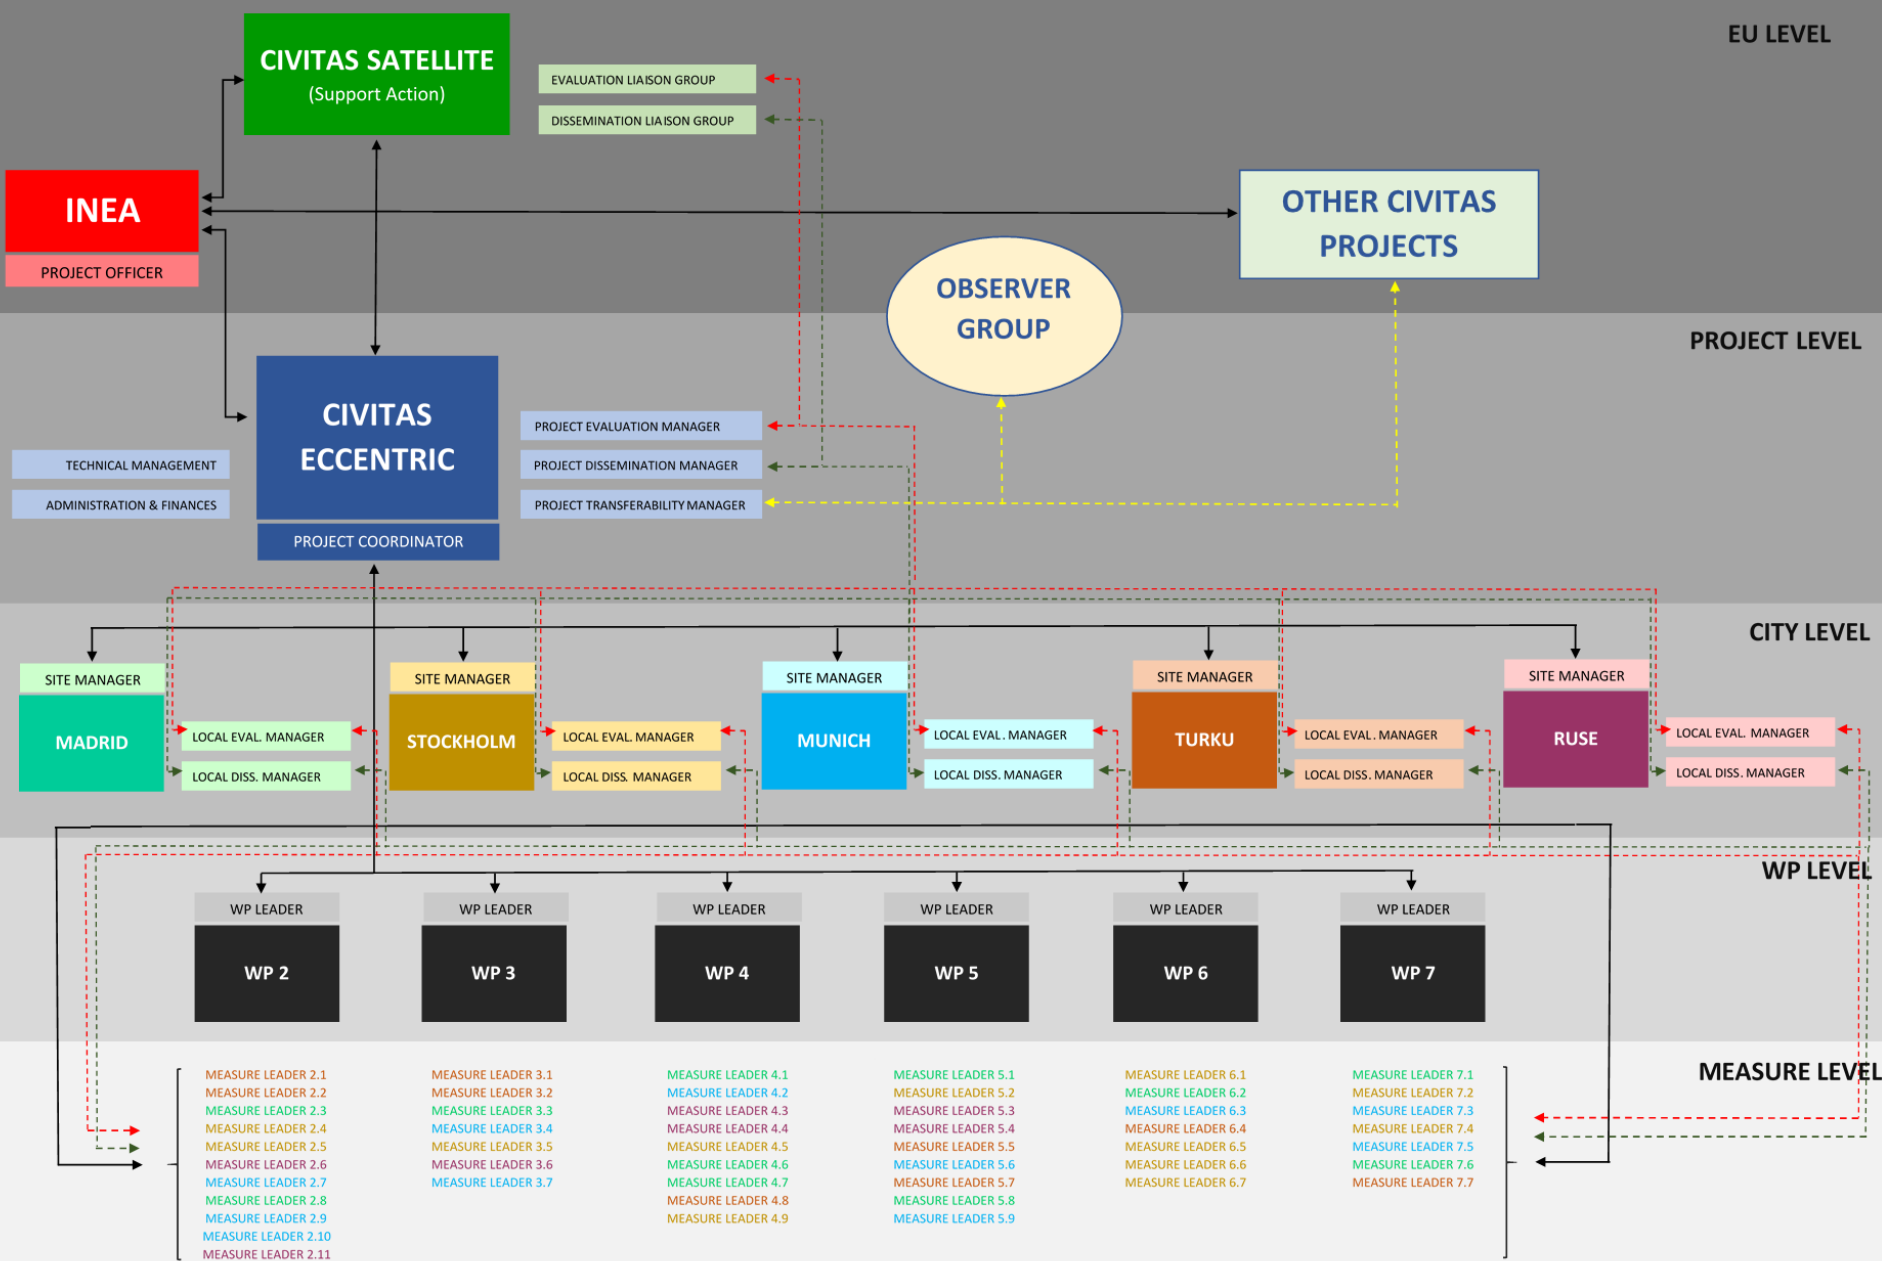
EU LEVEL

CIVITAS SATELLITE
(Support Action)

EVALUATION LIAISON GROUP
DISSEMINATION LIAISON GROUP

INEA
PROJECT OFFICER

OTHER CIVITAS PROJECTS

OBSERVER GROUP

PROJECT LEVEL

CIVITAS ECCENTRIC
PROJECT COORDINATOR

TECHNICAL MANAGEMENT
ADMINISTRATION & FINANCES

PROJECT EVALUATION MANAGER
PROJECT DISSEMINATION MANAGER
PROJECT TRANSFERABILITY MANAGER

CITY LEVEL

SITE MANAGER
MADRID
LOCAL EVAL. MANAGER
LOCAL DISS. MANAGER

SITE MANAGER
STOCKHOLM
LOCAL EVAL. MANAGER
LOCAL DISS. MANAGER

SITE MANAGER
MUNICH
LOCAL EVAL. MANAGER
LOCAL DISS. MANAGER

SITE MANAGER
TURKU
LOCAL EVAL. MANAGER
LOCAL DISS. MANAGER

SITE MANAGER
RUSE
LOCAL EVAL. MANAGER
LOCAL DISS. MANAGER

WP LEVEL

WP LEADER
WP 2
WP LEADER
WP 3
WP LEADER
WP 4
WP LEADER
WP 5
WP LEADER
WP 6
WP LEADER
WP 7

MEASURE LEVEL

MEASURE LEADER 2.1
MEASURE LEADER 2.2
MEASURE LEADER 2.3
MEASURE LEADER 2.4
MEASURE LEADER 2.5
MEASURE LEADER 2.6
MEASURE LEADER 2.7
MEASURE LEADER 2.8
MEASURE LEADER 2.9
MEASURE LEADER 2.10
MEASURE LEADER 2.11

MEASURE LEADER 3.1
MEASURE LEADER 3.2
MEASURE LEADER 3.3
MEASURE LEADER 3.4
MEASURE LEADER 3.5
MEASURE LEADER 3.6
MEASURE LEADER 3.7

MEASURE LEADER 4.1
MEASURE LEADER 4.2
MEASURE LEADER 4.3
MEASURE LEADER 4.4
MEASURE LEADER 4.5
MEASURE LEADER 4.6
MEASURE LEADER 4.7
MEASURE LEADER 4.8
MEASURE LEADER 4.9

MEASURE LEADER 5.1
MEASURE LEADER 5.2
MEASURE LEADER 5.3
MEASURE LEADER 5.4
MEASURE LEADER 5.5
MEASURE LEADER 5.6
MEASURE LEADER 5.7
MEASURE LEADER 5.8
MEASURE LEADER 5.9

MEASURE LEADER 6.1
MEASURE LEADER 6.2
MEASURE LEADER 6.3
MEASURE LEADER 6.4
MEASURE LEADER 6.5
MEASURE LEADER 6.6
MEASURE LEADER 6.7

MEASURE LEADER 7.1
MEASURE LEADER 7.2
MEASURE LEADER 7.3
MEASURE LEADER 7.4
MEASURE LEADER 7.5
MEASURE LEADER 7.6
MEASURE LEADER 7.7